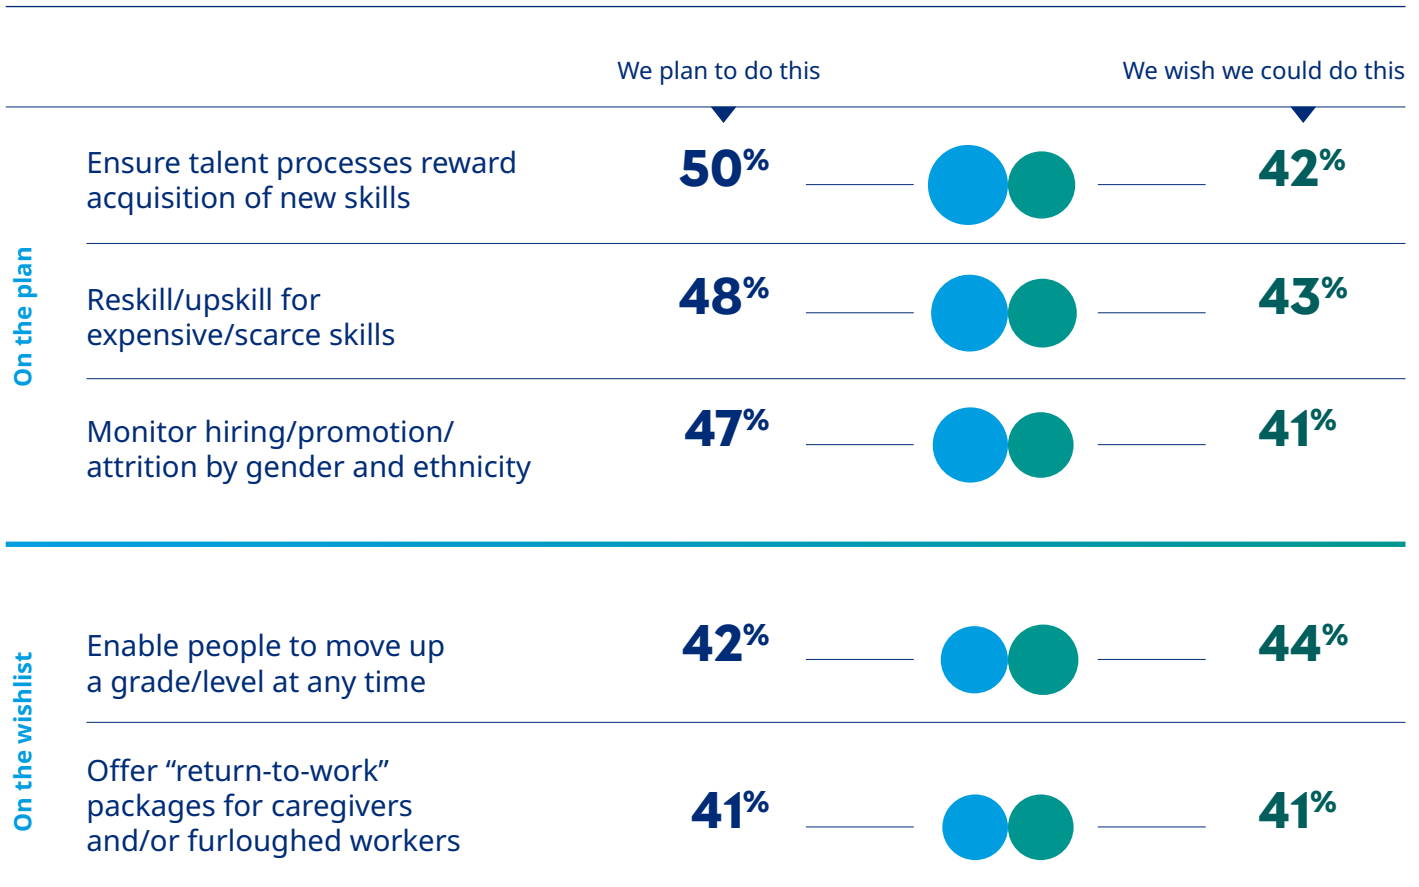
We plan to do this

We wish we could do this

On the plan

| | We plan to do this | We wish we could do this |
|---|---|---|
| Ensure talent processes reward acquisition of new skills | 50% | 42% |
| Reskill/upskill for expensive/scarce skills | 48% | 43% |
| Monitor hiring/promotion/ attrition by gender and ethnicity | 47% | 41% |

On the wishlist

| | We plan to do this | We wish we could do this |
|---|---|---|
| Enable people to move up a grade/level at any time | 42% | 44% |
| Offer “return-to-work” packages for caregivers and/or furloughed workers | 41% | 41% |